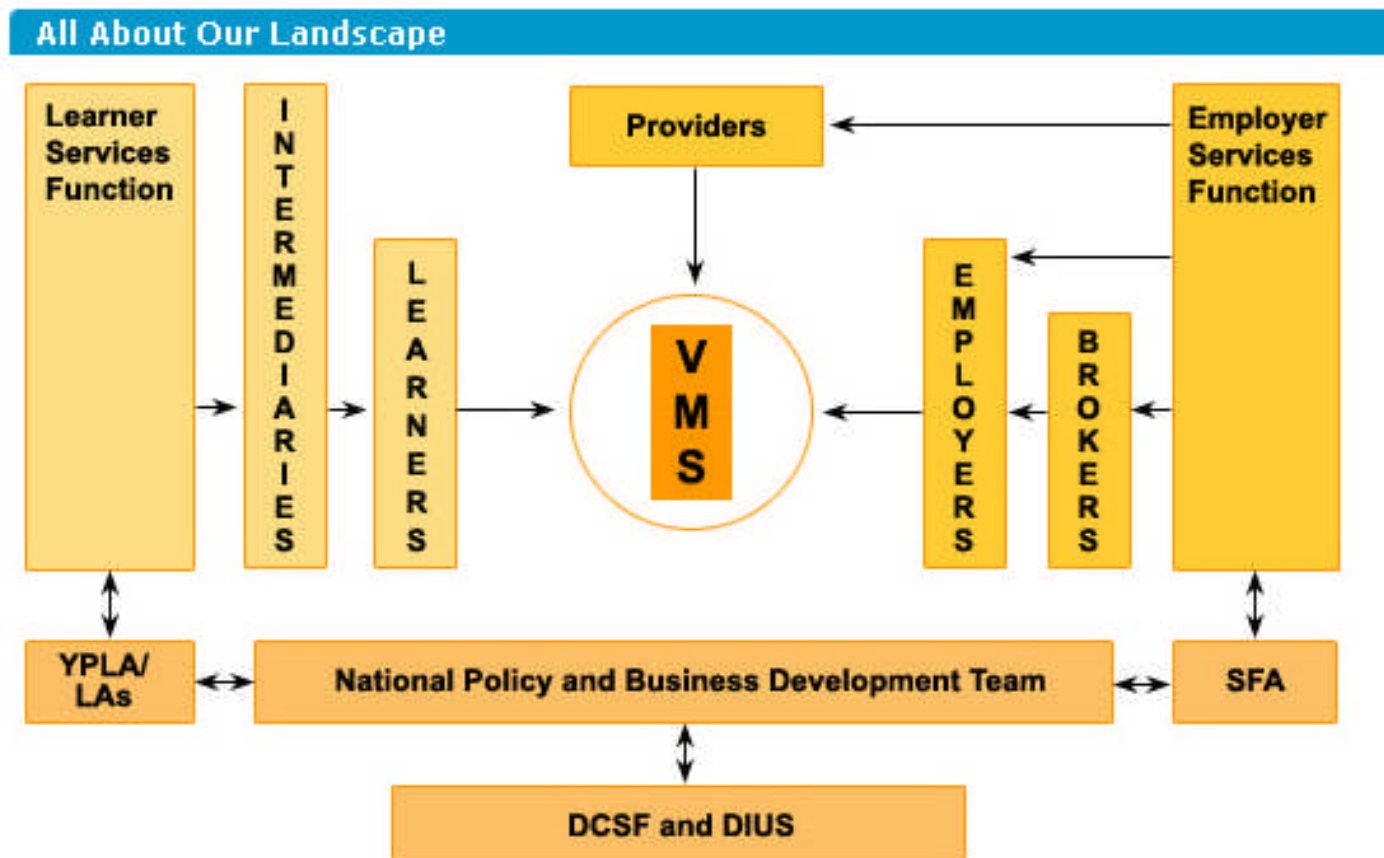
All About Our Landscape

Learner Services Function

INTERMEDIARIES

LEARNERS

Providers

VMS

EMPLOYERS

BROKERS

Employer Services Function

YPLA/ LAs

National Policy and Business Development Team

SFA

DCSF and DIUS